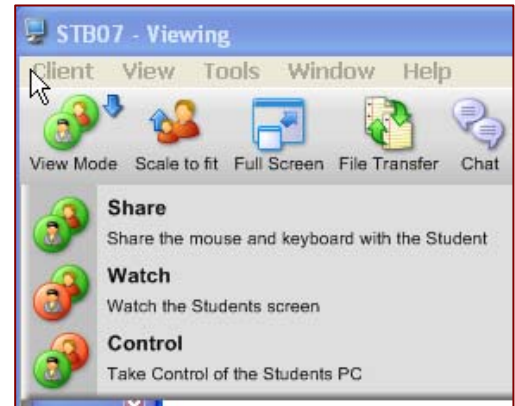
STB07 - Viewing

Client View Tools Window Help

View Mode Scale to fit Full Screen File Transfer Chat

Share
Share the mouse and keyboard with the Student

Watch
Watch the Students screen

Control
Take Control of the Students PC